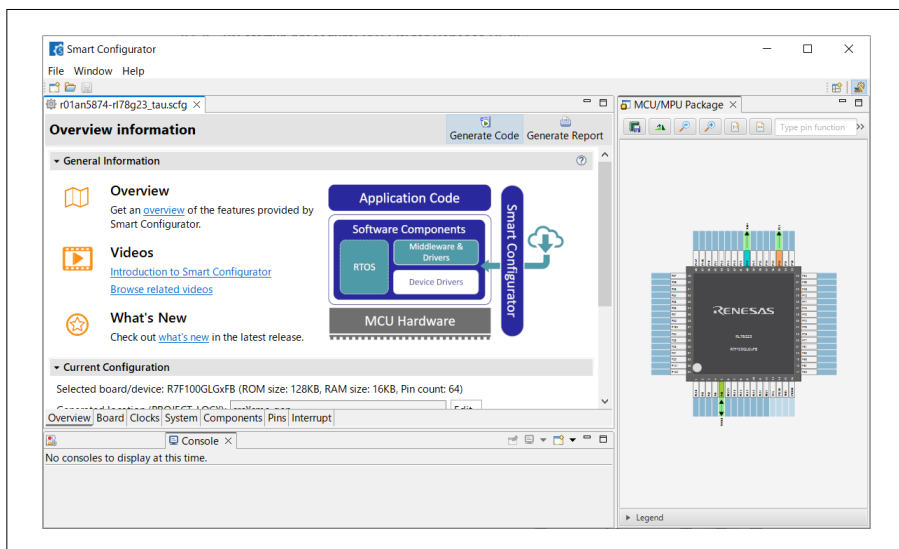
Smart Configurator

File Window Help

r01an5874-rl78g23_tau.scfg

Overview information

Generate Code Generate Report

General Information

Overview

Get an overview of the features provided by Smart Configurator.

Videos

Introduction to Smart Configurator

Browse related videos

What's New

Check out what's new in the latest release.

Application Code

Software Components

RTOS

Middleware & Drivers

Device Drivers

MCU Hardware

Smart Configurator

Current Configuration

Selected board/device: R7F100GLGxFB (ROM size: 128KB, RAM size: 16KB, Pin count: 64)

Generated location (PROJECT_LOC): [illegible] Edit

Overview Board Clocks System Components Pins Interrupt

Console

No consoles to display at this time.

MCU/MPU Package

Type pin function

RENESAS

Legend